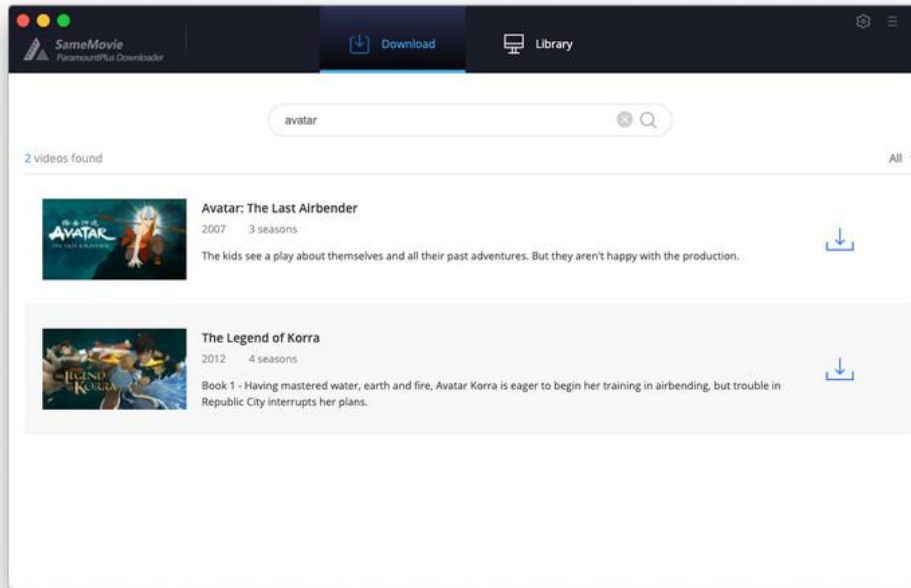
SameMovie
ParamountPlus Downloader

Download

Library

avatar

2 videos found

All

AVATAR
THE LAST AIRBENDER

Avatar: The Last Airbender

2007 3 seasons

The kids see a play about themselves and all their past adventures. But they aren't happy with the production.

THE LEGEND OF KORRA

The Legend of Korra

2012 4 seasons

Book 1 - Having mastered water, earth and fire, Avatar Korra is eager to begin her training in airbending, but trouble in Republic City interrupts her plans.